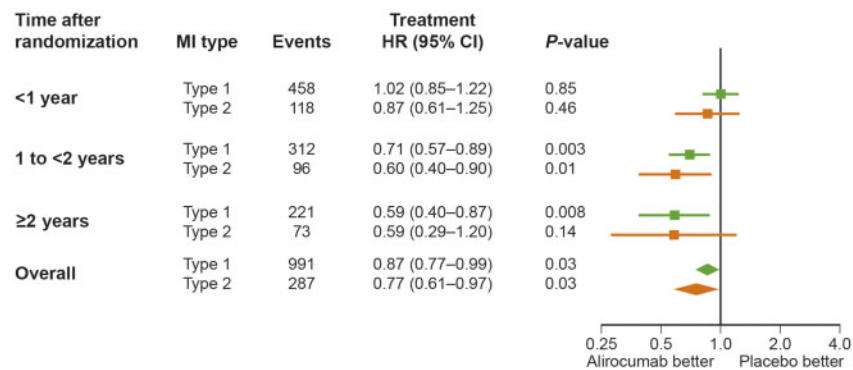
| Time after randomization | MI type | Events | Treatment HR (95% CI) | *P*-value |
|---|---|---|---|---|
| <1 year | Type 1 | 458 | 1.02 (0.85–1.22) | 0.85 |
| | Type 2 | 118 | 0.87 (0.61–1.25) | 0.46 |
| 1 to <2 years | Type 1 | 312 | 0.71 (0.57–0.89) | 0.003 |
| | Type 2 | 96 | 0.60 (0.40–0.90) | 0.01 |
| ≥2 years | Type 1 | 221 | 0.59 (0.40–0.87) | 0.008 |
| | Type 2 | 73 | 0.59 (0.29–1.20) | 0.14 |
| Overall | Type 1 | 991 | 0.87 (0.77–0.99) | 0.03 |
| | Type 2 | 287 | 0.77 (0.61–0.97) | 0.03 |

0.25 0.5 1.0 2.0 4.0

Alirocumab better Placebo better